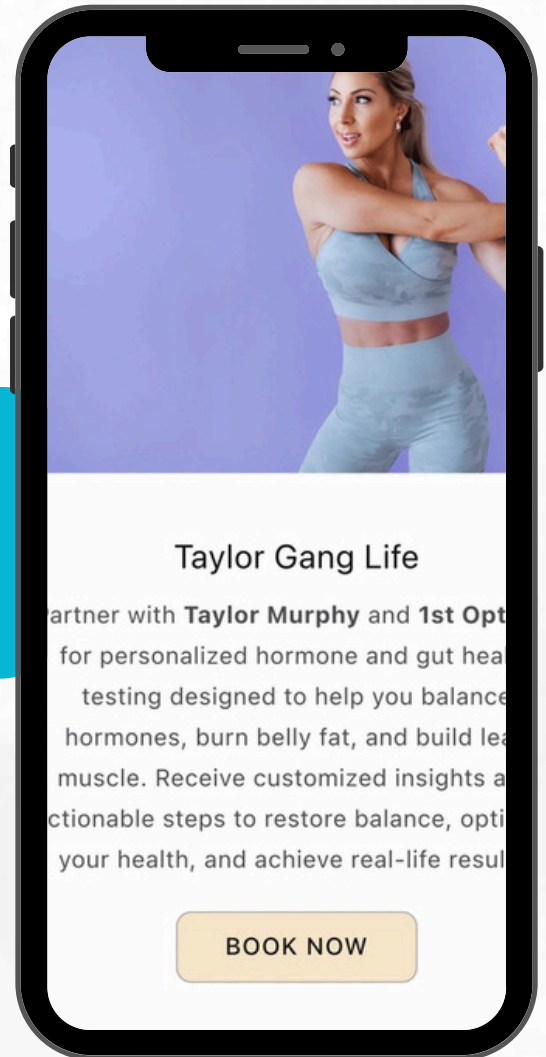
Taylor Gang Life

artner with **Taylor Murphy** and **1st Opt** for personalized hormone and gut heal testing designed to help you balance hormones, burn belly fat, and build lea muscle. Receive customized insights a ctionable steps to restore balance, opti your health, and achieve real-life resul

BOOK NOW